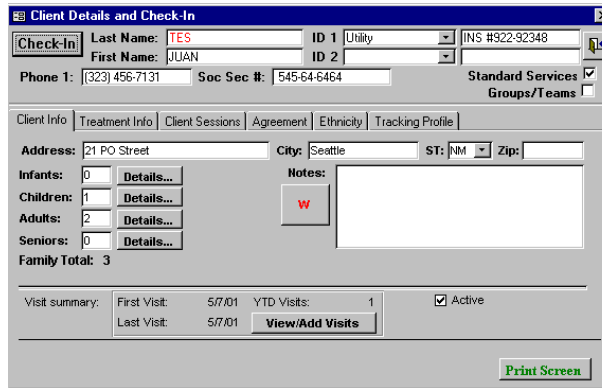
Client Details and Check-In

Check-In

Last Name: TES

First Name: JUAN

ID 1 Utility

INS #922-92348

ID 2

Phone 1: (323) 456-7131

Soc Sec #: 545-64-6464

Standard Services ☑

Groups/Teams ☐

Client Info | Treatment Info | Client Sessions | Agreement | Ethnicity | Tracking Profile

Address: 21 PO Street

City: Seattle

ST: NM

Zip:

Infants: 0 Details...

Children: 1 Details...

Adults: 2 Details...

Seniors: 0 Details...

Family Total: 3

Notes:

W

Visit summary:

First Visit: 5/7/01

YTD Visits: 1

Last Visit: 5/7/01

View/Add Visits

☑ Active

Print Screen